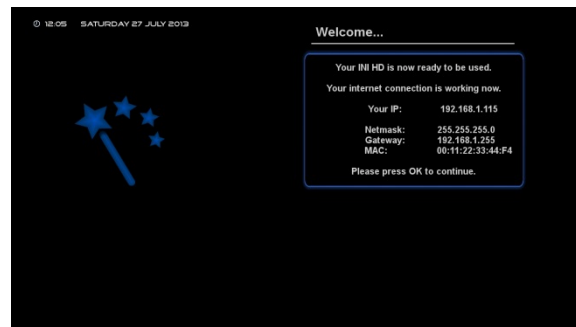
12:05 SATURDAY 27 JULY 2013

Welcome...

Your INI HD is now ready to be used.

Your internet connection is working now.

| | |
|---|---|
| Your IP: | 192.168.1.115 |
| Netmask: | 255.255.255.0 |
| Gateway: | 192.168.1.255 |
| MAC: | 00:11:22:33:44:F4 |

Please press OK to continue.